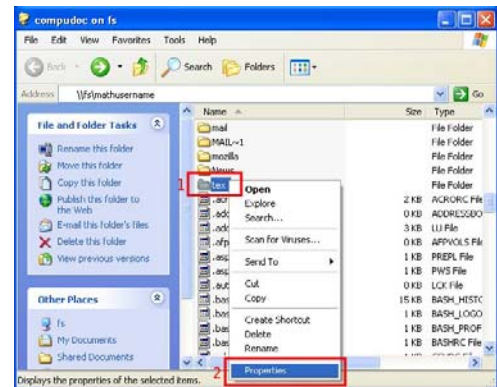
compudoc on fs

File Edit View Favorites Tools Help

Back Search Folders

Address \\fs\mathusername Go

File and Folder Tasks

Rename this folder
Move this folder
Copy this folder
Publish this folder to the Web
E-mail this folder's files
Delete this folder
View previous versions

Other Places

fs
My Documents
Shared Documents

| Name | Size | Type |
|---|---|---|
| mail | | File Folder |
| MAIL~1 | | File Folder |
| mozilla | | File Folder |
| News | | File Folder |
| tex | | File Folder |
| .acr | 2 KB | ACRORC File |
| .add | 0 KB | ADDRESSBO |
| .add | 3 KB | LU File |
| .afp | 0 KB | AFPVOLS File |
| .asp | 1 KB | PREPL File |
| .asp | 1 KB | PWS File |
| .aut | 0 KB | LCK File |
| .bas | 15 KB | BASH_HISTC |
| .bas | 1 KB | BASH_LOGO |
| .bas | 1 KB | BASH_PROF |
| .bas | 1 KB | BASHRC File |

1

Open
Explore
Search...
Scan for Viruses...
Send To
Cut
Copy
Create Shortcut
Delete
Rename
Properties

2

Displays the properties of the selected items.